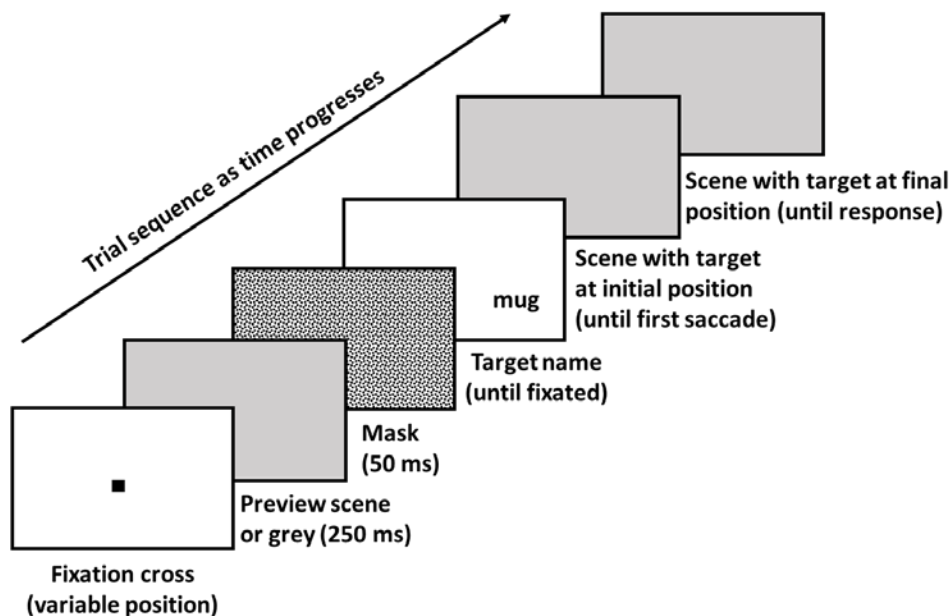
Trial sequence as time progresses

Scene with target at final position (until response)

Scene with target at initial position (until first saccade)

mug

Target name (until fixated)

Mask (50 ms)

Preview scene or grey (250 ms)

Fixation cross (variable position)